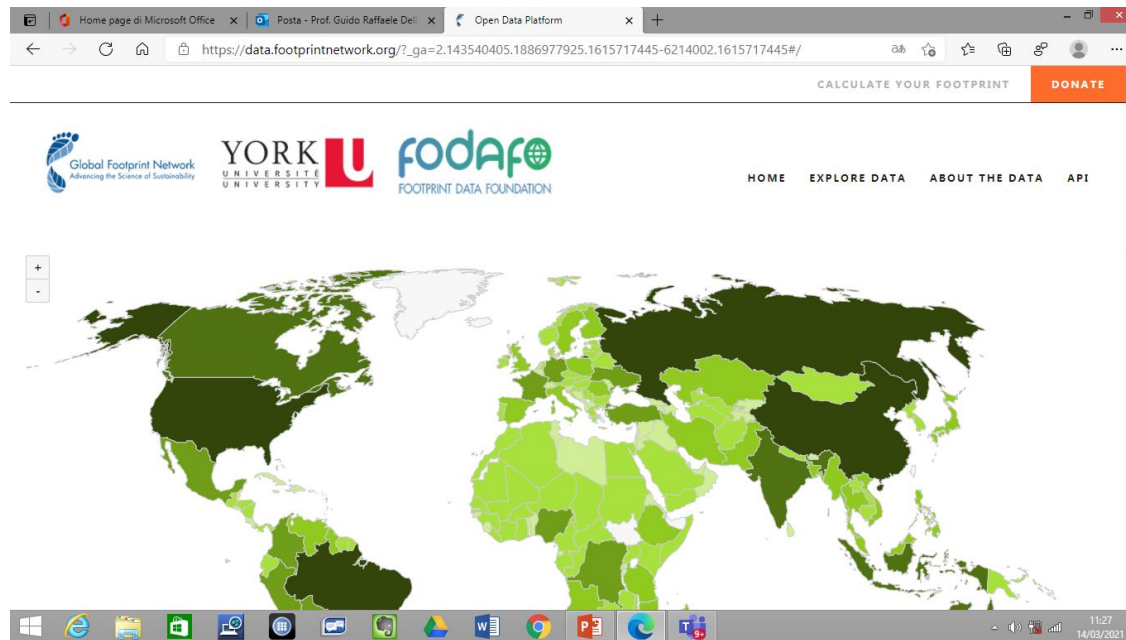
Home page di Microsoft Office ×
Posta - Prof. Guido Raffaele Dell ×
Open Data Platform ×
+

https://data.footprintnetwork.org/?_ga=2.143540405.1886977925.1615717445-6214002.1615717445#/

CALCULATE YOUR FOOTPRINT
DONATE

Global Footprint Network
Advancing the Science of Sustainability

YORK UNIVERSITÉ UNIVERSITY

fodafo
FOOTPRINT DATA FOUNDATION

HOME
EXPLORE DATA
ABOUT THE DATA
API

+
-

9+

11:27
14/03/2021